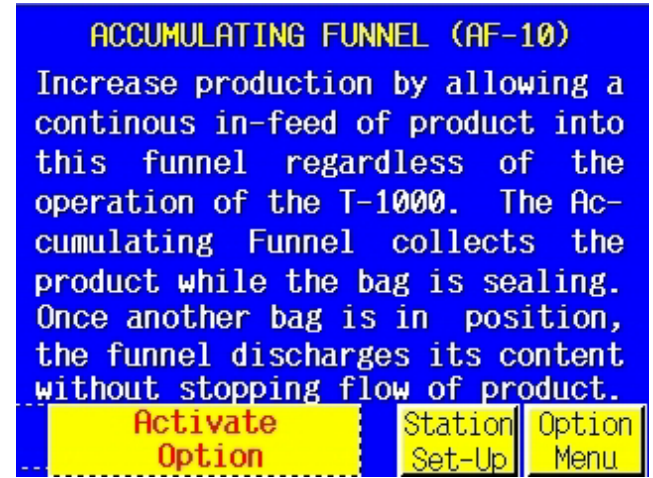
ACCUMULATING FUNNEL (AF-10)

Increase production by allowing a continous in-feed of product into this funnel regardless of the operation of the T-1000. The Accumulating Funnel collects the product while the bag is sealing. Once another bag is in position, the funnel discharges its content without stopping flow of product.

Activate Option

Station Set-Up

Option Menu